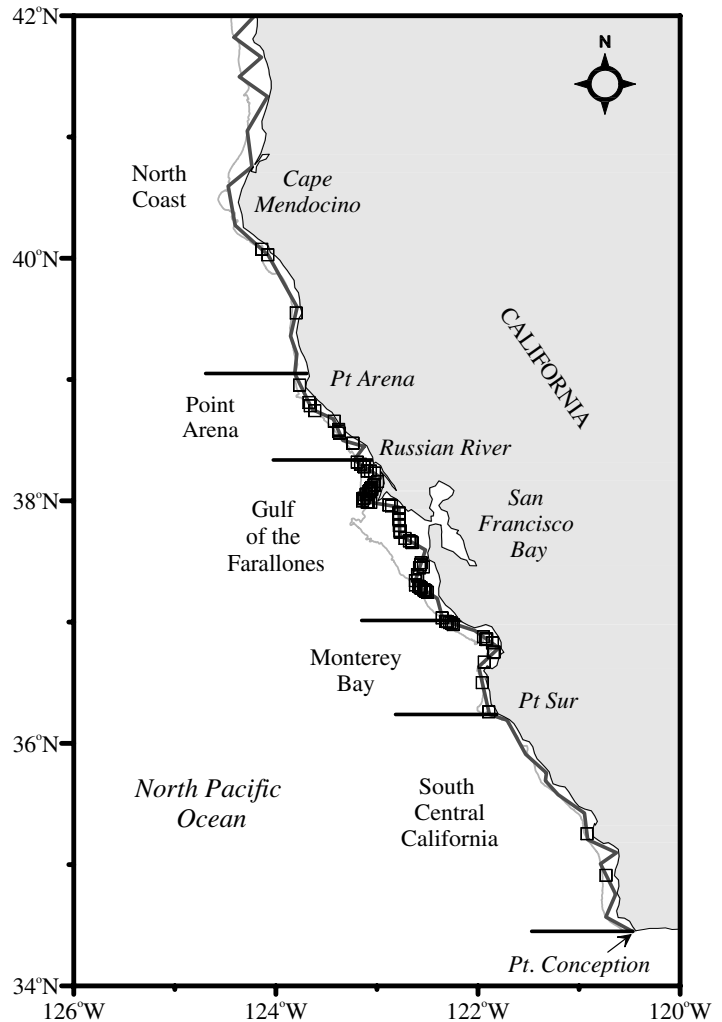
42°N
N
North Coast
Cape Mendocino
40°N
CALIFORNIA
Pt Arena
Point Arena
Russian River
38°N
Gulf of the Farallones
San Francisco Bay
Monterey Bay
Pt Sur
36°N
North Pacific Ocean
South Central California
Pt. Conception
34°N
126°W
124°W
122°W
120°W